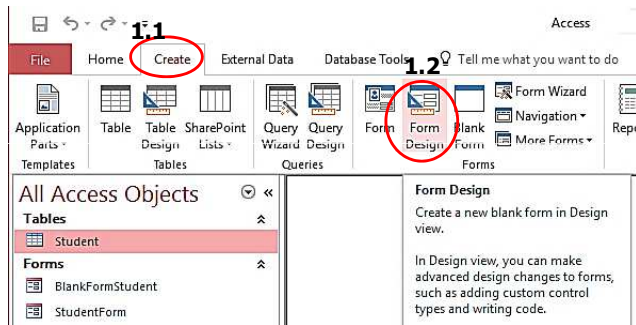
Access

1.1

File Home Create External Data Database Tools Tell me what you want to do

1.2

Application Parts Templates

Table Table Design SharePoint Lists Tables

Query Wizard Query Design Queries

Form Form Design Blank Form Form Wizard Navigation More Forms Forms

Repo

All Access Objects

Tables

Student

Forms

BlankFormStudent

StudentForm

Form Design

Create a new blank form in Design view.

In Design view, you can make advanced design changes to forms, such as adding custom control types and writing code.